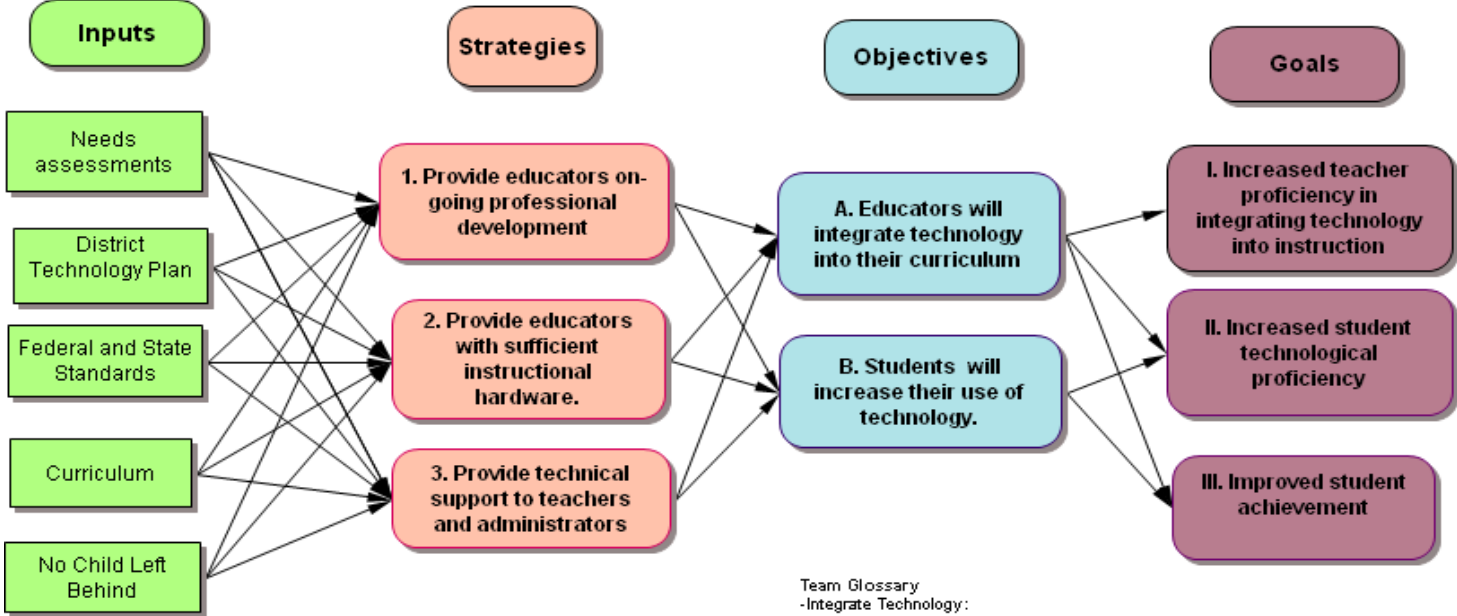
Inputs

Strategies

Objectives

Goals

Needs assessments

District Technology Plan

Federal and State Standards

Curriculum

No Child Left Behind

1. Provide educators ongoing professional development

2. Provide educators with sufficient instructional hardware.

3. Provide technical support to teachers and administrators

A. Educators will integrate technology into their curriculum

B. Students will increase their use of technology.

I. Increased teacher proficiency in integrating technology into instruction

II. Increased student technological proficiency

III. Improved student achievement

Team Glossary
-Integrate Technology: